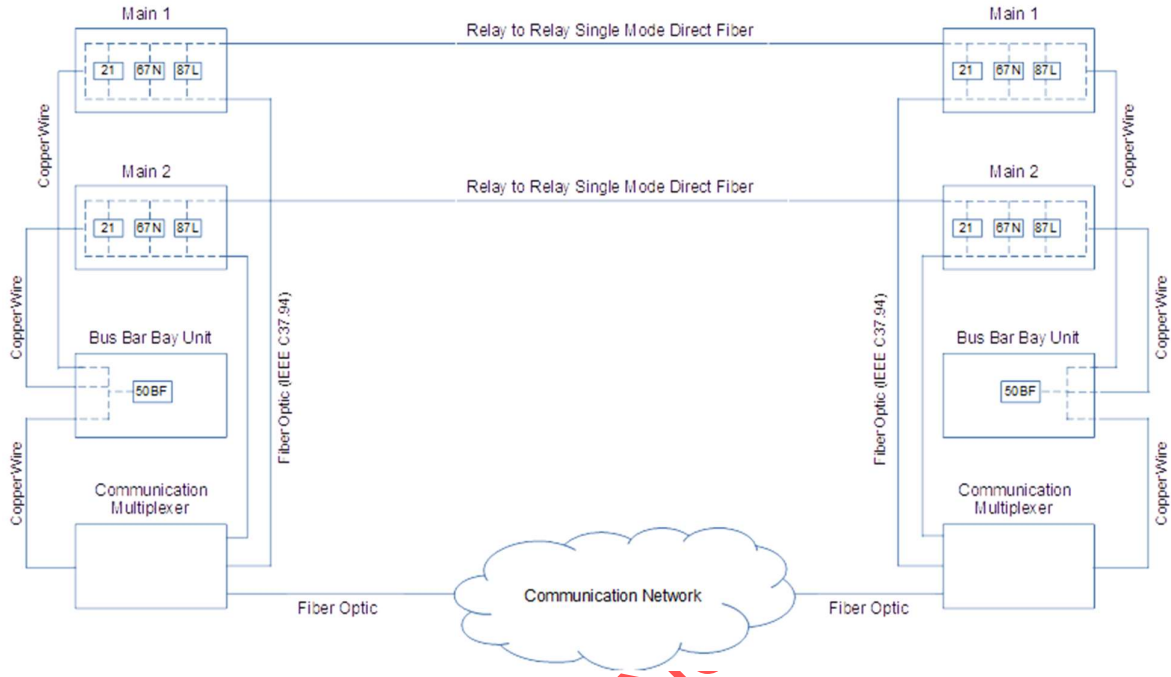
Main 1

21 67N 87L

Relay to Relay Single Mode Direct Fiber

Main 1

21 67N 87L

Copper Wire

Copper Wire

Main 2

21 67N 87L

Relay to Relay Single Mode Direct Fiber

Main 2

21 67N 87L

Copper Wire

Copper Wire

Bus Bar Bay Unit

50BF

Fiber Optic (IEEE C37.94)

Fiber Optic (IEEE C37.94)

Bus Bar Bay Unit

50BF

Copper Wire

Copper Wire

Communication Multiplexer

Communication Multiplexer

Fiber Optic

Communication Network

Fiber Optic